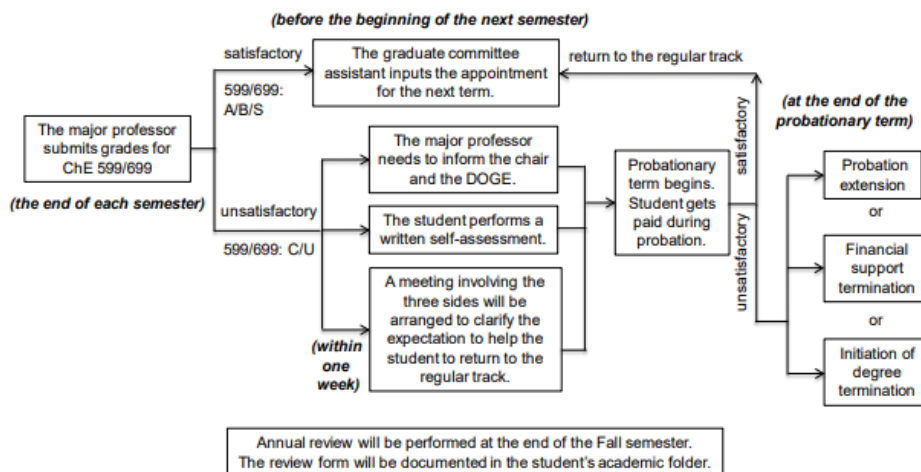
(before the beginning of the next semester)

satisfactory

599/699: A/B/S

The graduate committee assistant inputs the appointment for the next term.

return to the regular track

The major professor submits grades for ChE 599/699

(the end of each semester)

unsatisfactory

599/699: C/U

The major professor needs to inform the chair and the DOGE.

The student performs a written self-assessment.

A meeting involving the three sides will be arranged to clarify the expectation to help the student to return to the regular track.

(within one week)

Probationary term begins. Student gets paid during probation.

satisfactory

unsatisfactory

(at the end of the probationary term)

Probation extension

or

Financial support termination

or

Initiation of degree termination

Annual review will be performed at the end of the Fall semester. The review form will be documented in the student's academic folder.